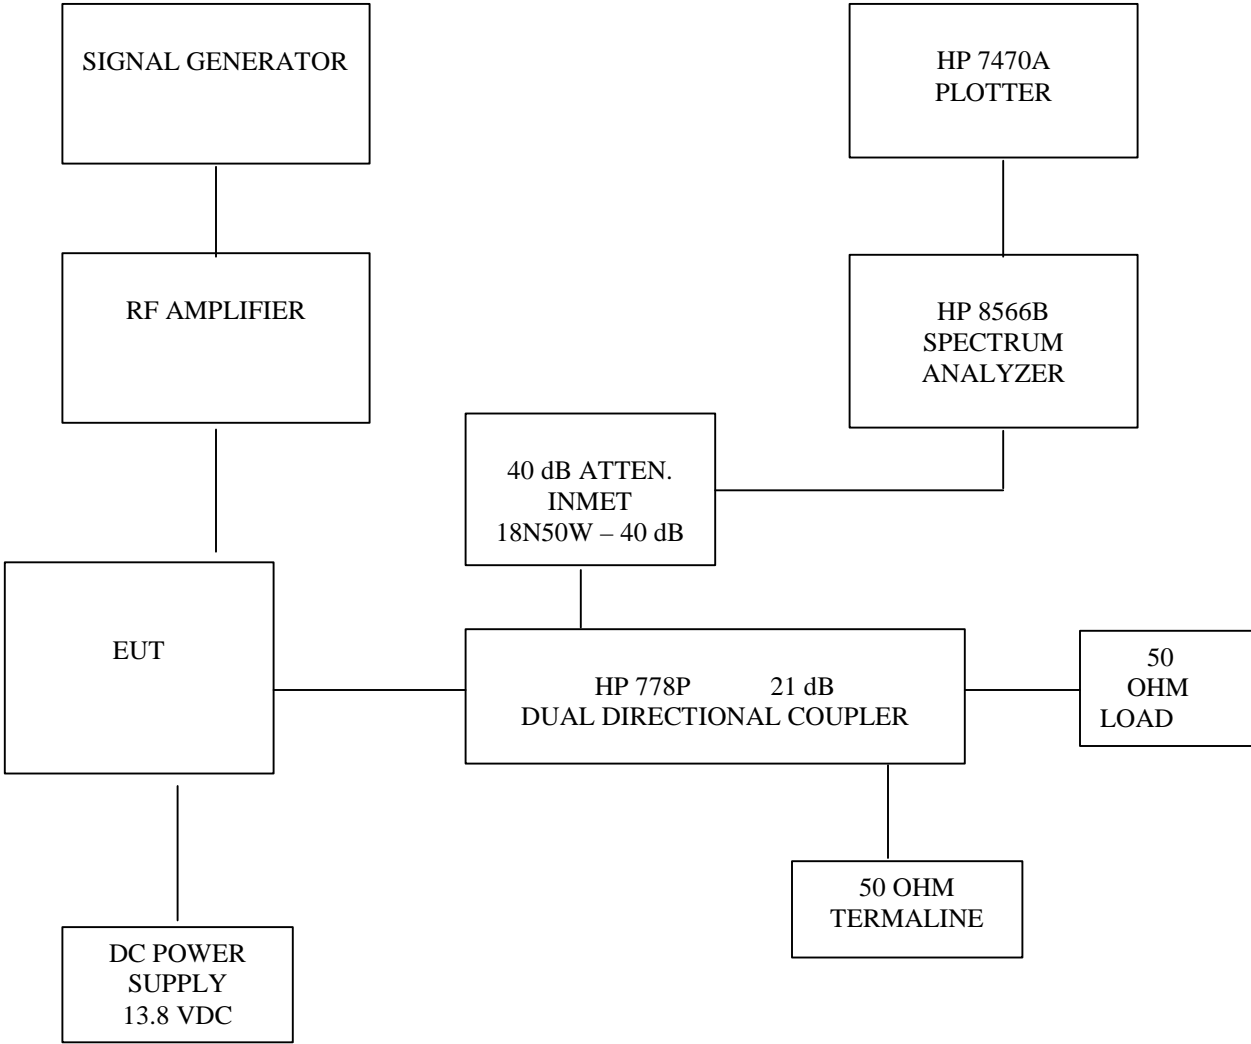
SIGNAL GENERATOR

HP 7470A
PLOTTER

RF AMPLIFIER

HP 8566B
SPECTRUM
ANALYZER

40 dB ATTEN.
INMET
18N50W – 40 dB

EUT

HP 778P 21 dB
DUAL DIRECTIONAL COUPLER

50
OHM
LOAD

50 OHM
TERMALINE

DC POWER
SUPPLY
13.8 VDC